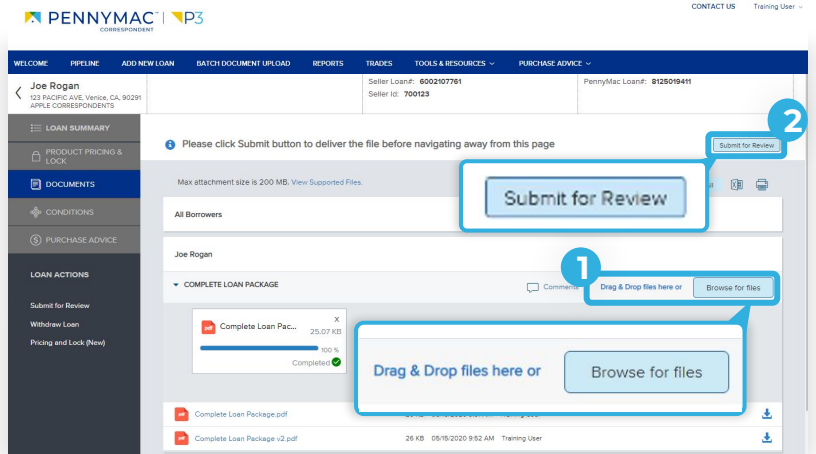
PENNYMAC | P3
CORRESPONDENT

CONTACT US Training User

WELCOME PIPELINE ADD NEW LOAN BATCH DOCUMENT UPLOAD REPORTS TRADES TOOLS & RESOURCES PURCHASE ADVICE

Joe Rogan
123 PACIFIC AVE, Venice, CA, 90291
APPLE CORRESPONDENTS

Seller Loan#: 6002107761
Seller Id: 700123

PennyMac Loan#: 8125019411

LOAN SUMMARY
PRODUCT PRICING & LOCK
DOCUMENTS
CONDITIONS
PURCHASE ADVICE

LOAN ACTIONS

Submit for Review
Withdraw Loan
Pricing and Lock (New)

Please click Submit button to deliver the file before navigating away from this page

2

Submit for Review

Max attachment size is 200 MB. View Supported Files.

Submit for Review

All Borrowers

Joe Rogan

1

COMPLETE LOAN PACKAGE

Comments

Drag & Drop files here or Browse for files

Complete Loan Pac...
25.07 KB
100 %
Completed

Drag & Drop files here or

Browse for files

Complete Loan Package.pdf

Training User

Complete Loan Package v2.pdf 26 KB 05/15/2020 9:52 AM Training User